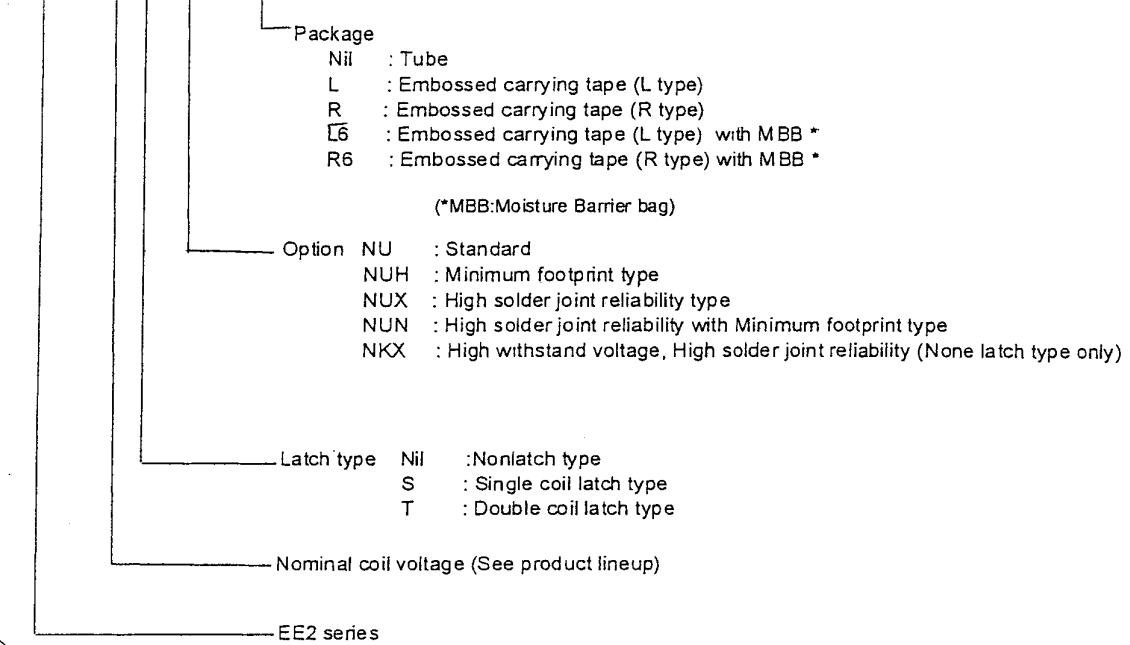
Package
Nil : Tube
L : Embossed carrying tape (L type)
R : Embossed carrying tape (R type)
L6 : Embossed carrying tape (L type) with MBB *
R6 : Embossed carrying tape (R type) with MBB *

(*MBB:Moisture Barrier bag)

Option NU : Standard
NUH : Minimum footprint type
NUX : High solder joint reliability type
NUN : High solder joint reliability with Minimum footprint type
NKX : High withstand voltage, High solder joint reliability (None latch type only)

Latch type Nil :Nonlatch type
S : Single coil latch type
T : Double coil latch type

Nominal coil voltage (See product lineup)

EE2 series